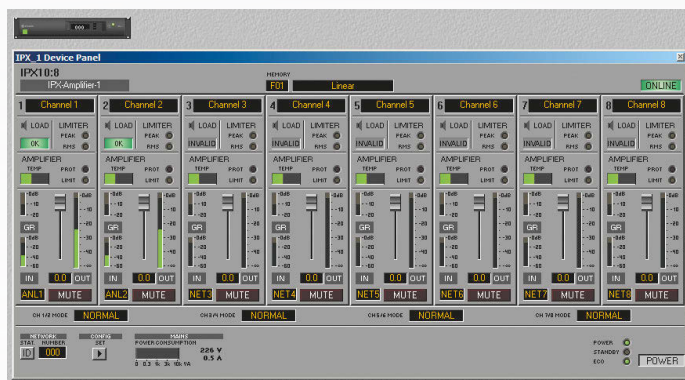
IPX_1 Device Panel

IPX10:8
IPX-Amplifier-1

MEMORY
F01 Linear

ONLINE

1 Channel 1
LOAD
OK
LIMITER
PEAK
RMS
AMPLIFIER
TEMP
PROT
LIMIT
GR
IN 0.0 OUT
ANL1 MUTE

2 Channel 2
LOAD
OK
LIMITER
PEAK
RMS
AMPLIFIER
TEMP
PROT
LIMIT
GR
IN 0.0 OUT
ANL2 MUTE

3 Channel 3
LOAD
INVALID
LIMITER
PEAK
RMS
AMPLIFIER
TEMP
PROT
LIMIT
GR
IN 0.0 OUT
NET3 MUTE

4 Channel 4
LOAD
INVALID
LIMITER
PEAK
RMS
AMPLIFIER
TEMP
PROT
LIMIT
GR
IN 0.0 OUT
NET4 MUTE

5 Channel 5
LOAD
INVALID
LIMITER
PEAK
RMS
AMPLIFIER
TEMP
PROT
LIMIT
GR
IN 0.0 OUT
NET5 MUTE

6 Channel 6
LOAD
INVALID
LIMITER
PEAK
RMS
AMPLIFIER
TEMP
PROT
LIMIT
GR
IN 0.0 OUT
NET6 MUTE

7 Channel 7
LOAD
INVALID
LIMITER
PEAK
RMS
AMPLIFIER
TEMP
PROT
LIMIT
GR
IN 0.0 OUT
NET7 MUTE

8 Channel 8
LOAD
INVALID
LIMITER
PEAK
RMS
AMPLIFIER
TEMP
PROT
LIMIT
GR
IN 0.0 OUT
NET8 MUTE

CH 1/2 MODE NORMAL
CH 3/4 MODE NORMAL
CH 5/6 MODE NORMAL
CH 7/8 MODE NORMAL

NETWORK
STAT. NUMBER
ID 000
CONFIG
SET
MAINS
POWER CONSUMPTION
226 V
0.5 A
0 0.2 1k 2k 10k 11A

POWER
STANDBY
ECO
POWER